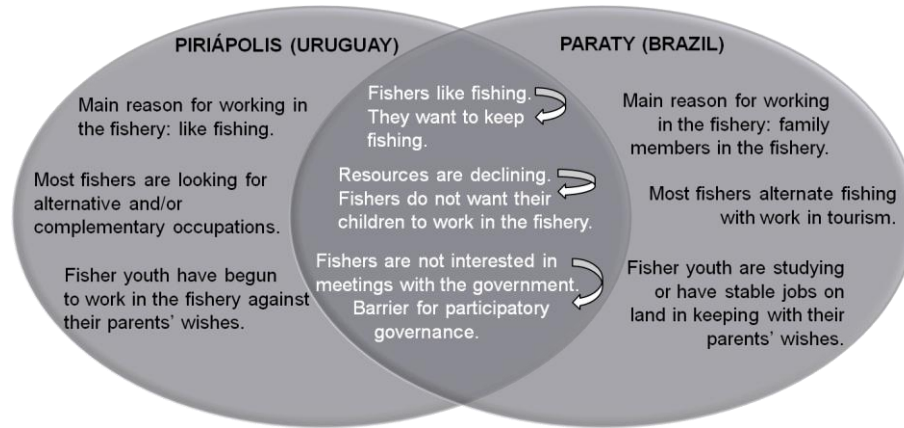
PIRIÁPOLIS (URUGUAY)

PARATY (BRAZIL)

Main reason for working in the fishery: like fishing.

Most fishers are looking for alternative and/or complementary occupations.

Fisher youth have begun to work in the fishery against their parents' wishes.

Fishers like fishing. They want to keep fishing.

Resources are declining. Fishers do not want their children to work in the fishery.

Fishers are not interested in meetings with the government. Barrier for participatory governance.

Main reason for working in the fishery: family members in the fishery.

Most fishers alternate fishing with work in tourism.

Fisher youth are studying or have stable jobs on land in keeping with their parents' wishes.